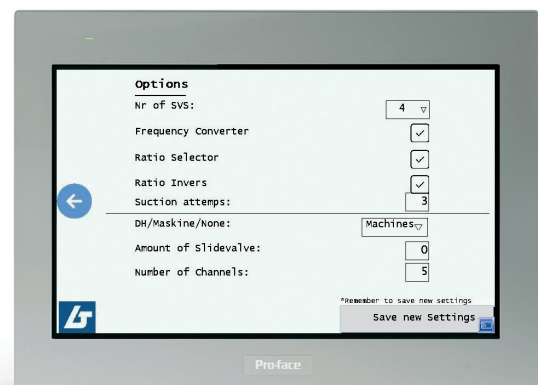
Options

Nr of SVS: 4

Frequency Converter

Ratio Selector

Ratio Invers

Suction attemps: 3

DH/Maskine/None: Machines

Amount of Slidevalve: 0

Number of Channels: 5

*Remember to save new settings

Save new Settings

Pro-face